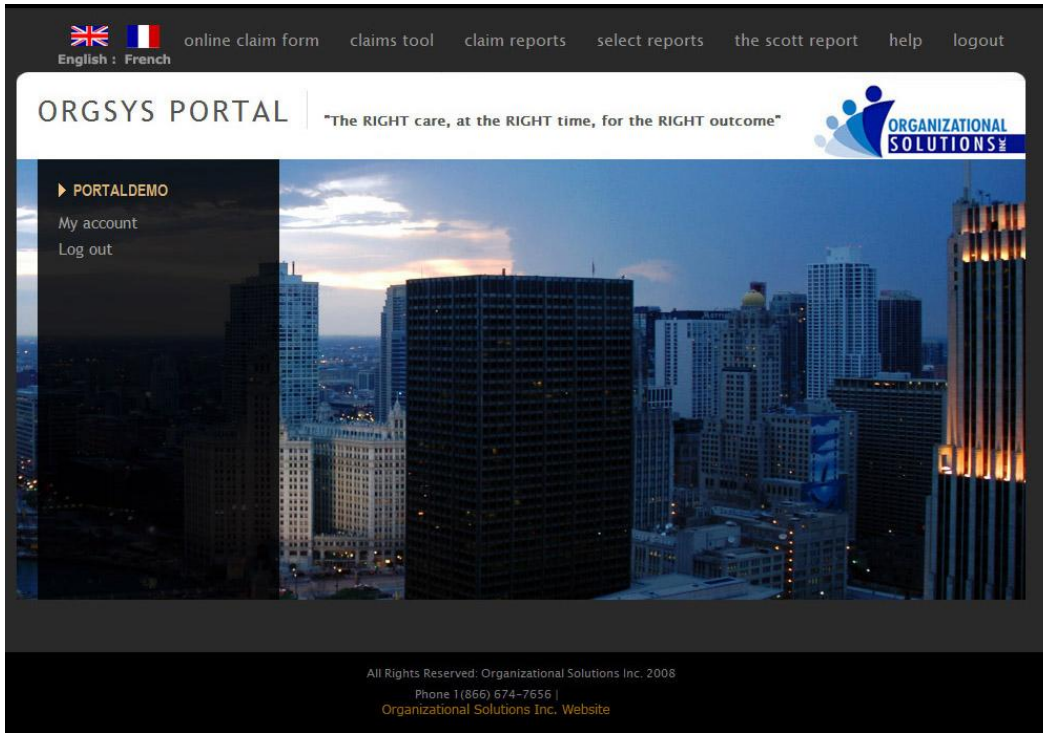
English : French

online claim form claims tool claim reports select reports the scott report help logout

ORGSYS PORTAL

"The RIGHT care, at the RIGHT time, for the RIGHT outcome"

ORGANIZATIONAL SOLUTIONS INC

PORTALDEMO

My account

Log out

All Rights Reserved: Organizational Solutions Inc. 2008

Phone 1(866) 674-7656 |

Organizational Solutions Inc. Website